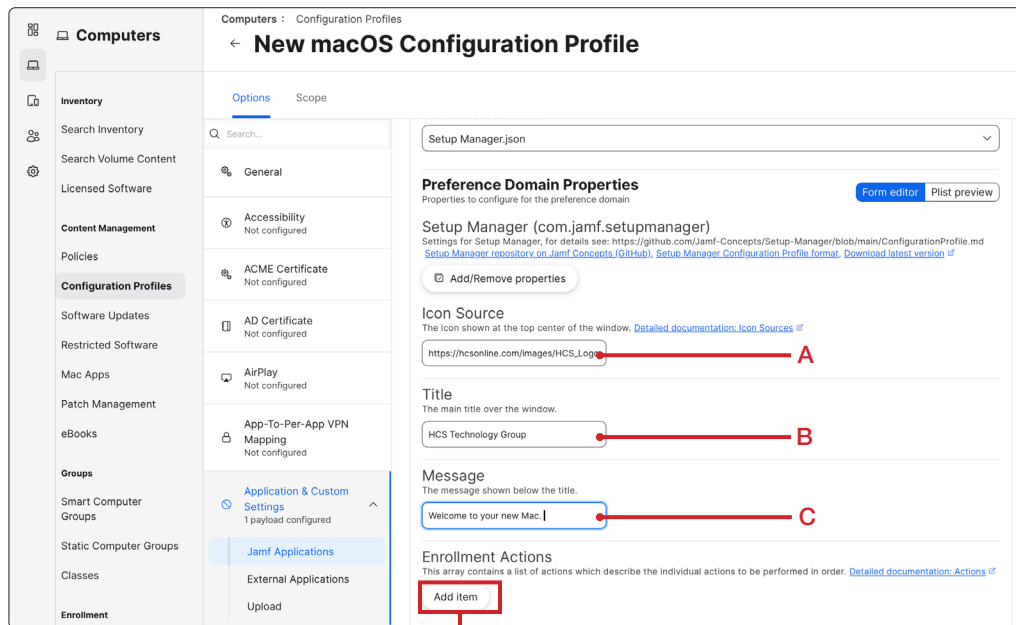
Computers

Inventory
Search Inventory
Search Volume Content
Licensed Software

Content Management
Policies
Configuration Profiles
Software Updates
Restricted Software
Mac Apps
Patch Management
eBooks

Groups
Smart Computer Groups
Static Computer Groups
Classes

Enrollment

Computers : Configuration Profiles
← New macOS Configuration Profile

Options Scope

Search...
General
Accessibility
Not configured
ACME Certificate
Not configured
AD Certificate
Not configured
AirPlay
Not configured
App-To-Per-App VPN Mapping
Not configured
Application & Custom Settings
1 payload configured
Jamf Applications
External Applications
Upload

Setup Manager.json

Preference Domain Properties
Properties to configure for the preference domain
Form editor Plist preview

Setup Manager (com.jamf.setupmanager)
Settings for Setup Manager, for details see: https://github.com/Jamf-Concepts/Setup-Manager/blob/main/ConfigurationProfile.md
Setup Manager repository on Jamf Concepts (GitHub), Setup Manager Configuration Profile format, Download latest version

Add/Remove properties

Icon Source
The icon shown at the top center of the window. Detailed documentation: Icon Sources
https://hcsonline.com/images/HCS_Logo
A

Title
The main title over the window.
HCS Technology Group
B

Message
The message shown below the title.
Welcome to your new Mac.
C

Enrollment Actions
This array contains a list of actions which describe the individual actions to be performed in order. Detailed documentation: Actions
Add item